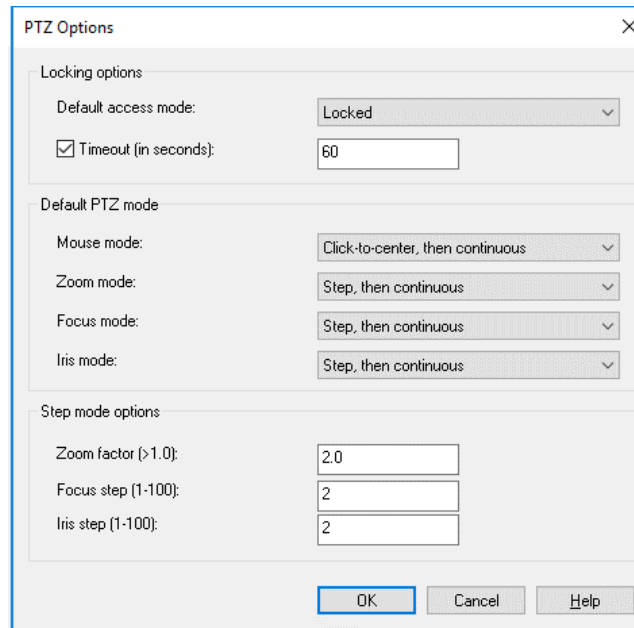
PTZ Options

Locking options

Default access mode: Locked

Timeout (in seconds): 60

Default PTZ mode

Mouse mode: Click-to-center, then continuous

Zoom mode: Step, then continuous

Focus mode: Step, then continuous

Iris mode: Step, then continuous

Step mode options

Zoom factor (>1.0): 2.0

Focus step (1-100): 2

Iris step (1-100): 2

OK Cancel Help